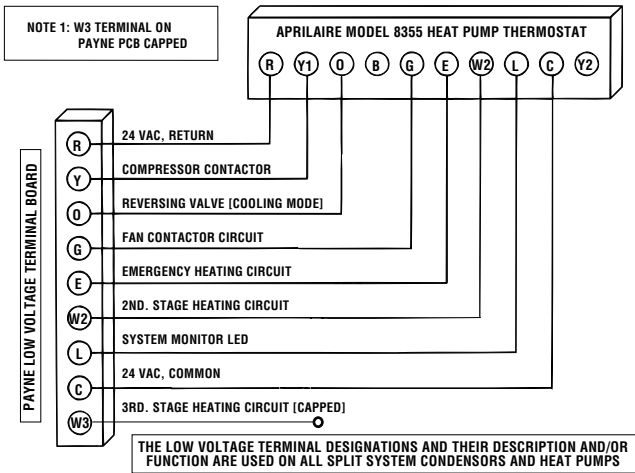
NOTE 1: W3 TERMINAL ON PAYNE PCB CAPPED

APRILAIRE MODEL 8355 HEAT PUMP THERMOSTAT

R Y1 O B G E W2 L C Y2

PAYNE LOW VOLTAGE TERMINAL BOARD

R 24 VAC, RETURN

Y COMPRESSOR CONTACTOR

O REVERSING VALVE [COOLING MODE]

G FAN CONTACTOR CIRCUIT

E EMERGENCY HEATING CIRCUIT

W2 2ND. STAGE HEATING CIRCUIT

L SYSTEM MONITOR LED

C 24 VAC, COMMON

W3 3RD. STAGE HEATING CIRCUIT [CAPPED]

THE LOW VOLTAGE TERMINAL DESIGNATIONS AND THEIR DESCRIPTION AND/OR FUNCTION ARE USED ON ALL SPLIT SYSTEM CONDENSORS AND HEAT PUMPS